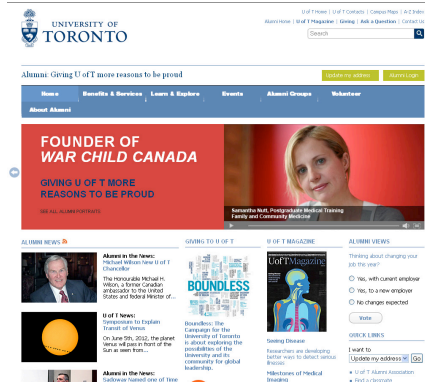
UNIVERSITY OF TORONTO

U of T Home | U of T Contacts | Campus Maps | A-Z Index
Alumni Home | U of T Magazine | Giving | Ask a Question | Contact Us

Search

Alumni: Giving U of T more reasons to be proud

Update my address
Alumni Login

Home
Benefits & Services
Learn & Explore
Events
Alumni Groups
Volunteer
About Alumni

FOUNDER OF WAR CHILD CANADA

GIVING U OF T MORE REASONS TO BE PROUD

SEE ALL ALUMNI PORTRAITS

Samantha Nutt, Postgraduate Medical Training Family and Community Medicine

ALUMNI NEWS

Alumni in the News: Michael Wilson New U of T Chancellor
The Honourable Michael H. Wilson, a former Canadian ambassador to the United States and federal Minister of...

U of T News: Symposium to Explain Transit of Venus
On June 5th, 2012, the planet Venus will pass in front of the Sun as seen from...

Alumni in the News: Sadowar Named one of Time

GIVING TO U OF T

BOUNDLESS

Boundless: The Campaign for the University of Toronto is about exploring the possibilities of the University and its community for global leadership.

U OF T MAGAZINE

UofT Magazine

Sniffing Disease
Researchers are developing better ways to detect serious illnesses

Milestones of Medical Imaging

ALUMNI VIEWS

Thinking about changing your job this year?

Yes, with current employer
Yes, to a new employer
No changes expected

Vote

QUICK LINKS

I want to
Update my address
Go

U of T Alumni Association
Post a Comment